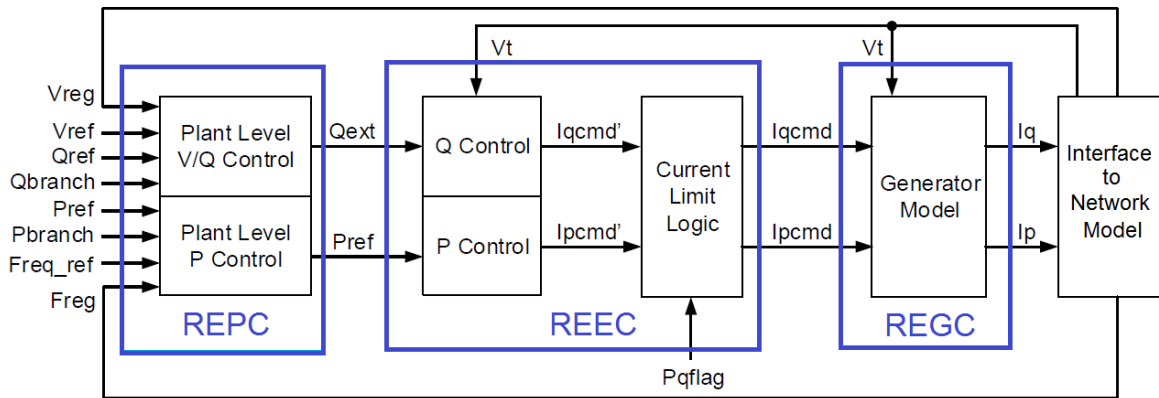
Vreg
Vref
Qref
Qbranch
Pref
Pbranch
Freq_ref
Freg

Plant Level V/Q Control

Plant Level P Control

REPC

Qext
Pref

Vt

Q Control
P Control

Iqcmd'
Ipcmd'

Current Limit Logic

REEC

Pqflag

Iqcmd
Ipcmd

Vt

Generator Model

REGC

Iq
Ip

Interface to Network Model